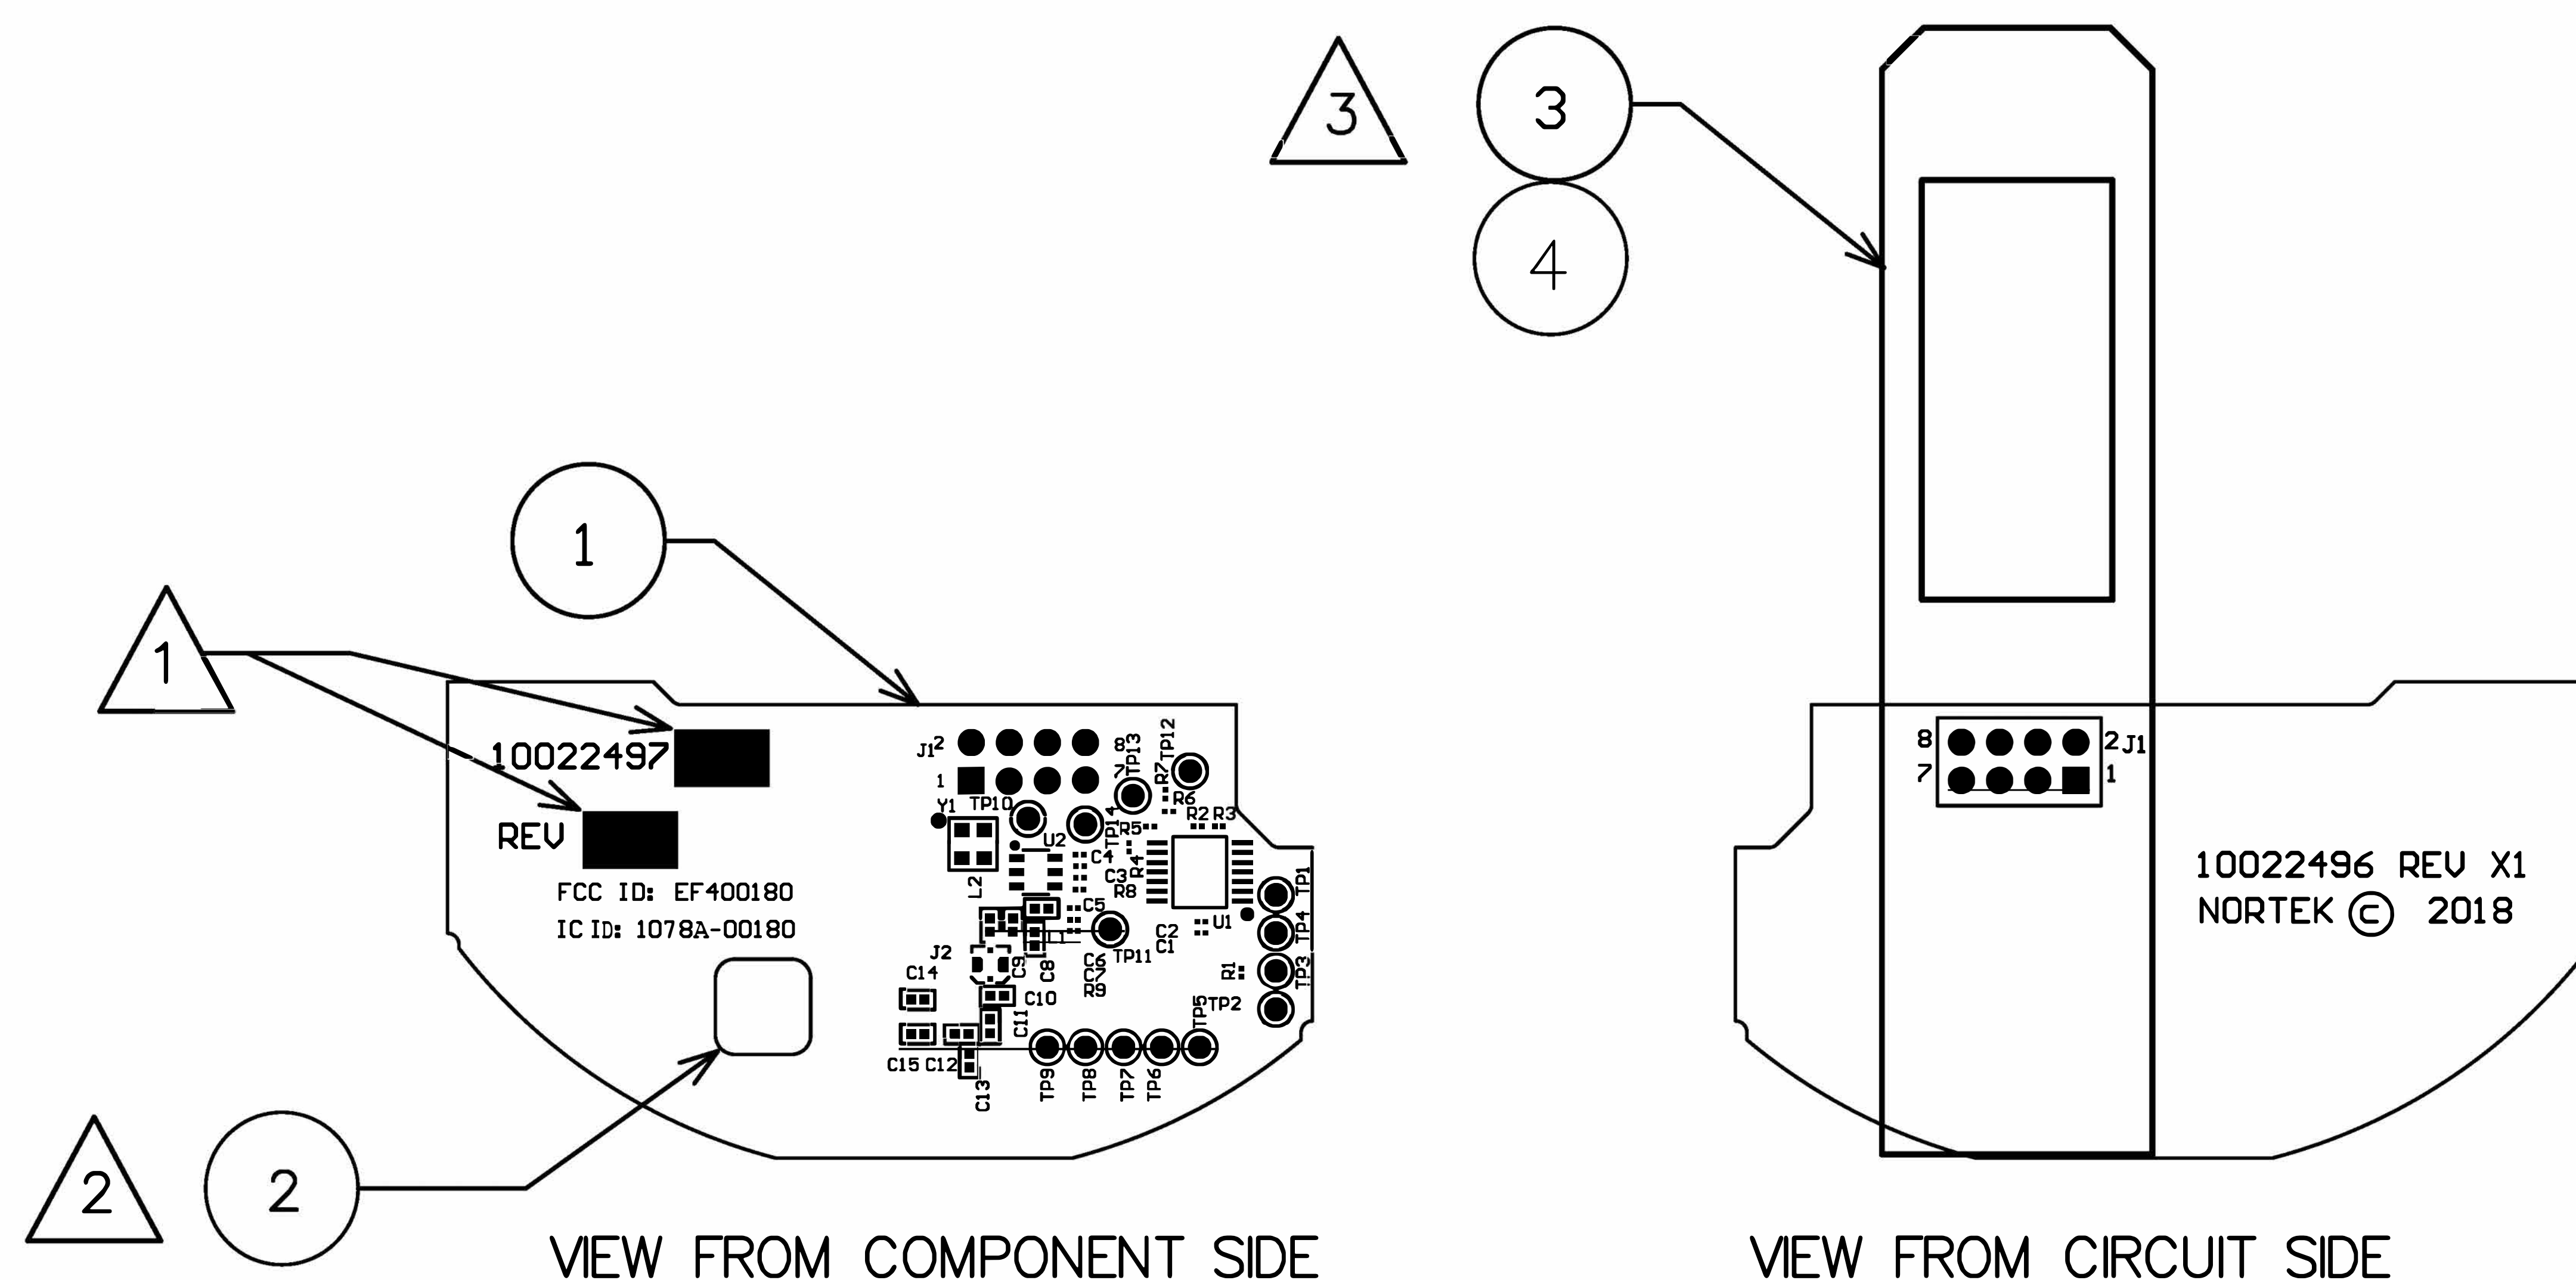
3
3
4
1
1
10022497
REV
FCC ID: EF400180
IC ID: 1078A-00180
J1 2
1
8
7
TP13
TP12
R7
R6
Y1
TP10
TP14
R5
R2 R3
U2
C4
R4
C3
R8
L2
C5
L1
TP11
C2
C1
U1
TP1
TP4
TP3
R1
J2
C14
C9
C8
C6
C7
R9
C10
C11
TP5
TP2
C15 C12
C13
TP9
TP8
TP7
TP6
2
2
VIEW FROM COMPONENT SIDE
8
7
2 J1
1
10022496 REV X1
NORTEK © 2018
VIEW FROM CIRCUIT SIDE